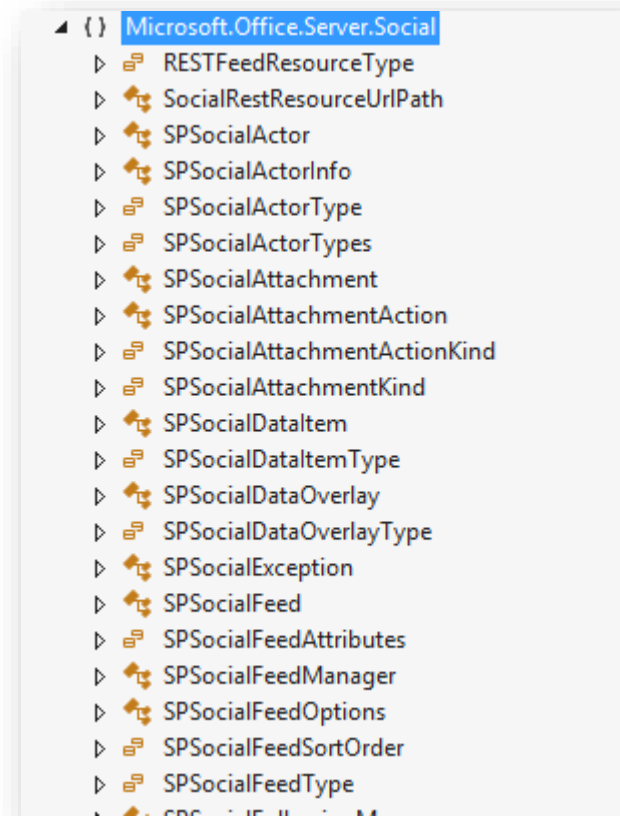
{ } Microsoft.Office.Server.Social
RESTFeedResourceType
SocialRestResourceUrlPath
SPSocialActor
SPSocialActorInfo
SPSocialActorType
SPSocialActorTypes
SPSocialAttachment
SPSocialAttachmentAction
SPSocialAttachmentActionKind
SPSocialAttachmentKind
SPSocialDataItem
SPSocialDataItemType
SPSocialDataOverlay
SPSocialDataOverlayType
SPSocialException
SPSocialFeed
SPSocialFeedAttributes
SPSocialFeedManager
SPSocialFeedOptions
SPSocialFeedSortOrder
SPSocialFeedType
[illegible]